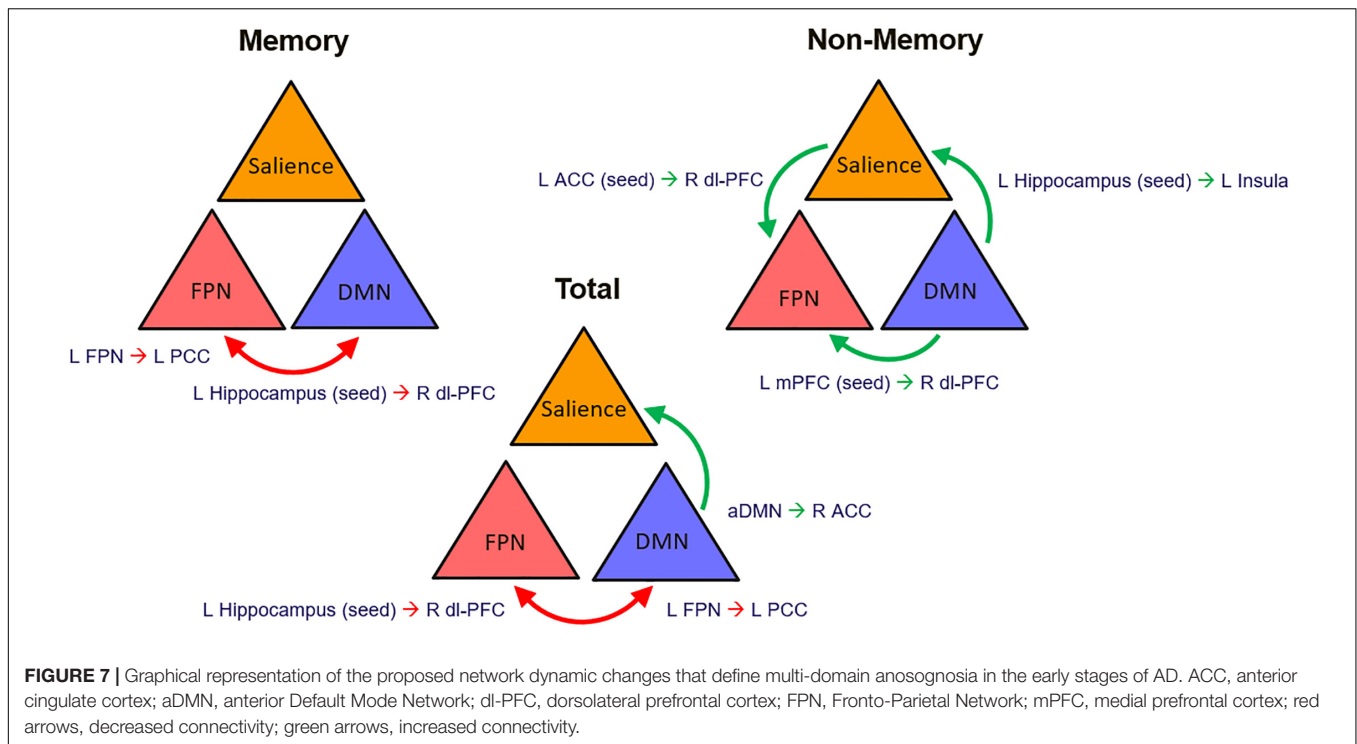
Memory

Salience

FPN

DMN

L FPN → L PCC

L Hippocampus (seed) → R dl-PFC

Non-Memory

L ACC (seed) → R dl-PFC

Salience

L Hippocampus (seed) → L Insula

FPN

DMN

L mPFC (seed) → R dl-PFC

Total

Salience

FPN

DMN

aDMN → R ACC

L Hippocampus (seed) → R dl-PFC

L FPN → L PCC

**FIGURE 7 |** Graphical representation of the proposed network dynamic changes that define multi-domain anosognosia in the early stages of AD. ACC, anterior cingulate cortex; aDMN, anterior Default Mode Network; dl-PFC, dorsolateral prefrontal cortex; FPN, Fronto-Parietal Network; mPFC, medial prefrontal cortex; red arrows, decreased connectivity; green arrows, increased connectivity.